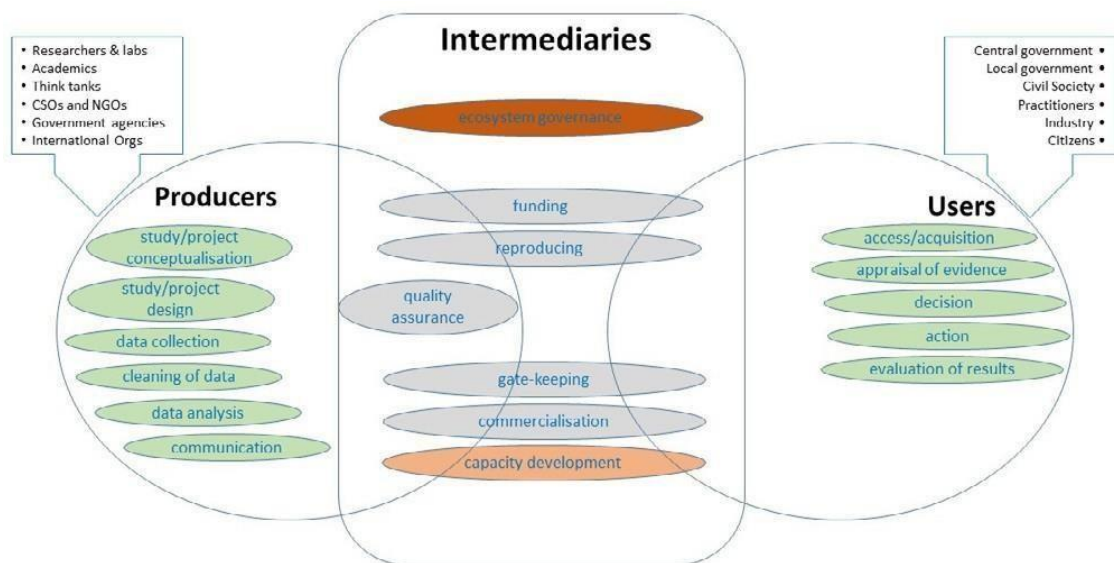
• Researchers & labs
• Academics
• Think tanks
• CSOs and NGOs
• Government agencies
• International Orgs

Intermediaries

Central government •
Local government •
Civil Society •
Practitioners •
Industry •
Citizens •

ecosystem governance

Producers

study/project conceptualisation

study/project design

data collection

cleaning of data

data analysis

communication

funding

reproducing

quality assurance

gate-keeping

commercialisation

capacity development

Users

access/acquisition

appraisal of evidence

decision

action

evaluation of results